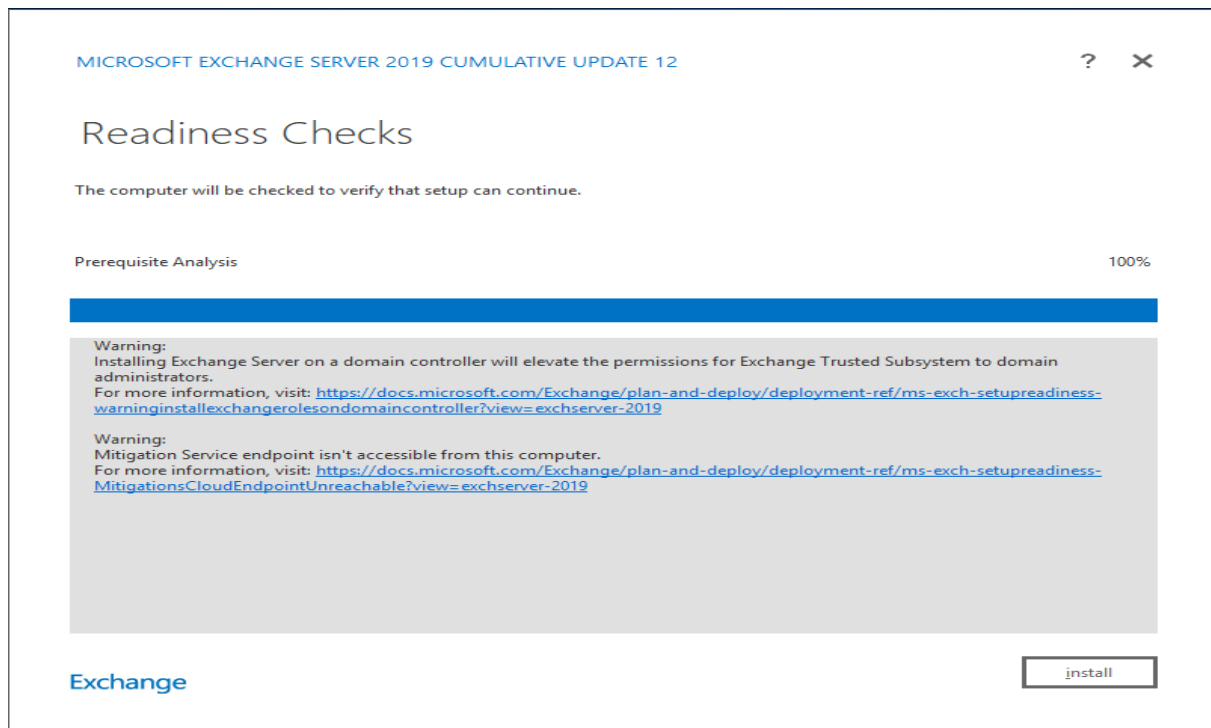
MICROSOFT EXCHANGE SERVER 2019 CUMULATIVE UPDATE 12

? ✕

Readiness Checks

The computer will be checked to verify that setup can continue.

Prerequisite Analysis

100%

Warning:
Installing Exchange Server on a domain controller will elevate the permissions for Exchange Trusted Subsystem to domain administrators.
For more information, visit: https://docs.microsoft.com/Exchange/plan-and-deploy/deployment-ref/ms-exch-setupreadiness-warninginstallexchangerolesondomaincontroller?view=exchserver-2019

Warning:
Mitigation Service endpoint isn't accessible from this computer.
For more information, visit: https://docs.microsoft.com/Exchange/plan-and-deploy/deployment-ref/ms-exch-setupreadiness-MitigationsCloudEndpointUnreachable?view=exchserver-2019

Exchange

install